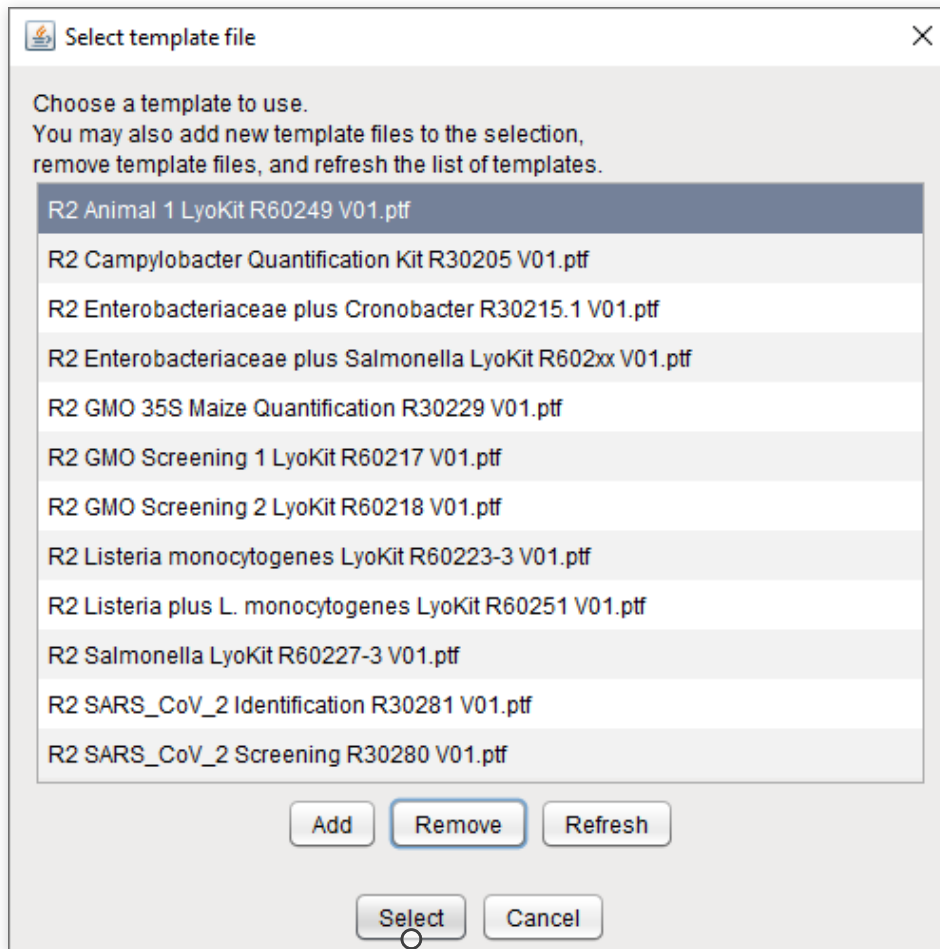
Select template file

Choose a template to use.
You may also add new template files to the selection, remove template files, and refresh the list of templates.

R2 Animal 1 LyoKit R60249 V01.ptf
R2 Campylobacter Quantification Kit R30205 V01.ptf
R2 Enterobacteriaceae plus Cronobacter R30215.1 V01.ptf
R2 Enterobacteriaceae plus Salmonella LyoKit R602xx V01.ptf
R2 GMO 35S Maize Quantification R30229 V01.ptf
R2 GMO Screening 1 LyoKit R60217 V01.ptf
R2 GMO Screening 2 LyoKit R60218 V01.ptf
R2 Listeria monocytogenes LyoKit R60223-3 V01.ptf
R2 Listeria plus L. monocytogenes LyoKit R60251 V01.ptf
R2 Salmonella LyoKit R60227-3 V01.ptf
R2 SARS_CoV_2 Identification R30281 V01.ptf
R2 SARS_CoV_2 Screening R30280 V01.ptf

Add
Remove
Refresh

Select
Cancel